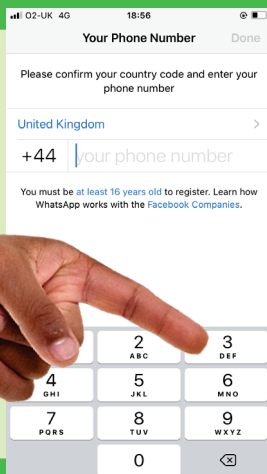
O2-UK 4G 18:56

Your Phone Number Done

Please confirm your country code and enter your phone number

United Kingdom

+44 your phone number

You must be at least 16 years old to register. Learn how WhatsApp works with the Facebook Companies.

2
ABC

3
DEF

4
GHI

5
JKL

6
MNO

7
PQRS

8
TUV

9
WXYZ

0